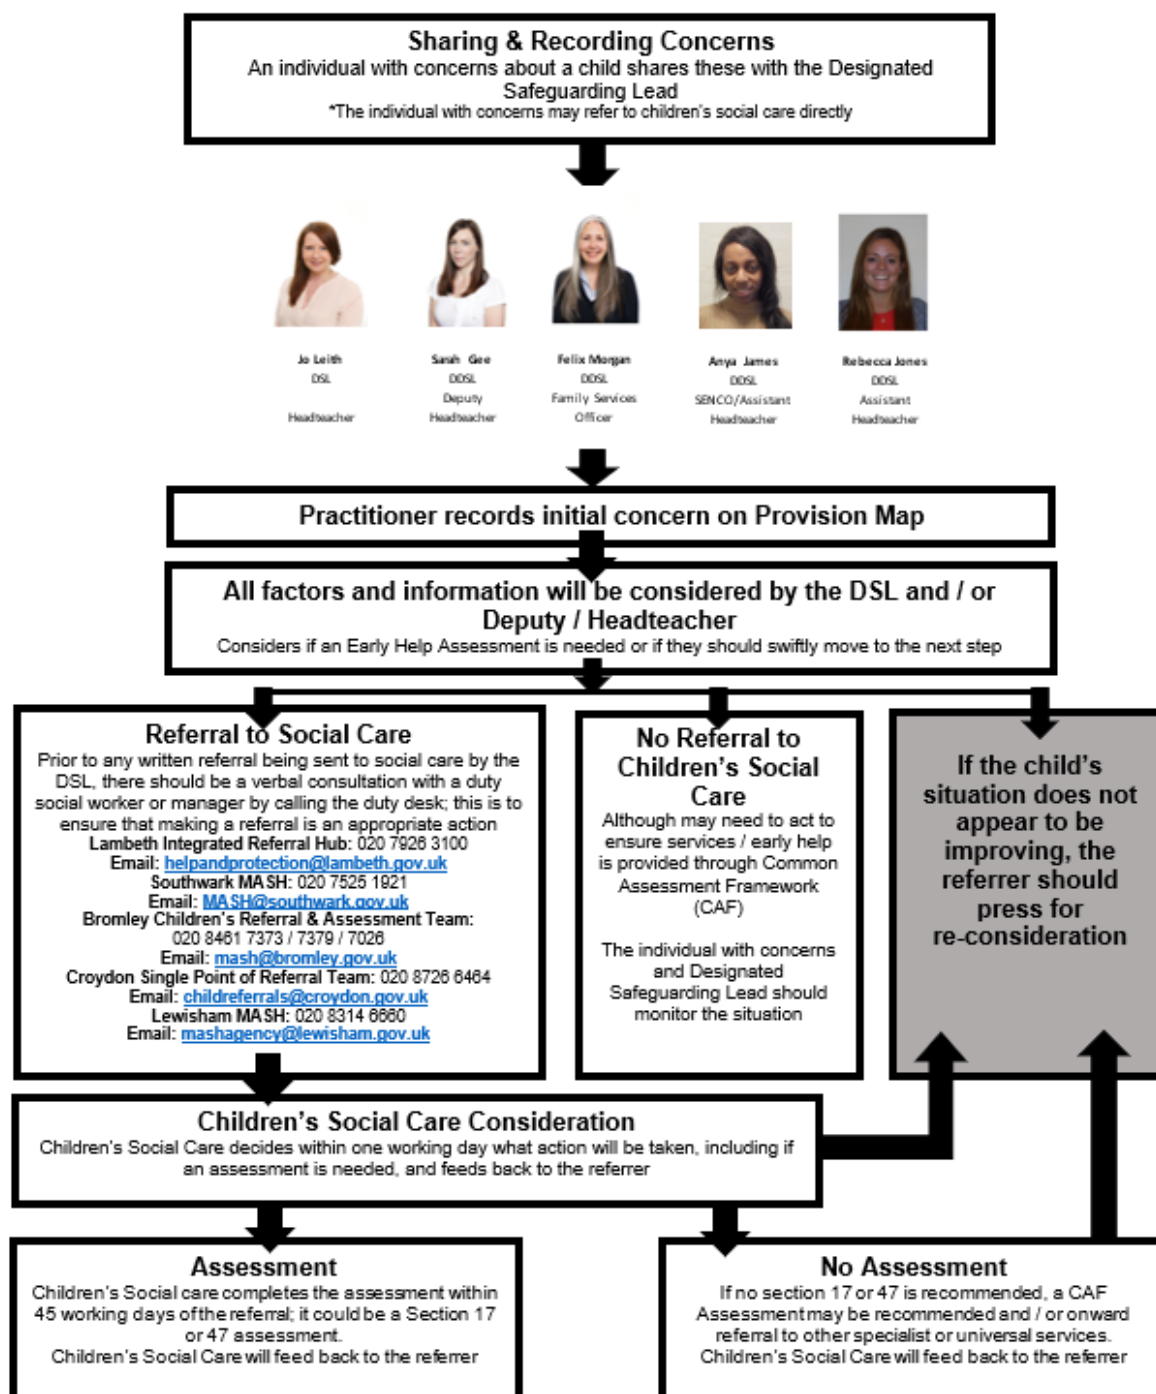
Sharing & Recording Concerns
An individual with concerns about a child shares these with the Designated Safeguarding Lead
*The individual with concerns may refer to children's social care directly

Jo Leith
DSL
Headteacher

Sarah Gee
DDSL
Deputy
Headteacher

Felix Morgan
DDSL
Family Services
Officer

Anya James
DDSL
SENCO/Assistant
Headteacher

Rebecca Jones
DDSL
Assistant
Headteacher

Practitioner records initial concern on Provision Map

All factors and information will be considered by the DSL and / or Deputy / Headteacher
Considers if an Early Help Assessment is needed or if they should swiftly move to the next step

Referral to Social Care
Prior to any written referral being sent to social care by the DSL, there should be a verbal consultation with a duty social worker or manager by calling the duty desk; this is to ensure that making a referral is an appropriate action
Lambeth Integrated Referral Hub: 020 7926 3100
Email: helpandprotection@lambeth.gov.uk
Southwark MASH: 020 7525 1921
Email: MASH@southwark.gov.uk
Bromley Children's Referral & Assessment Team: 020 8461 7373 / 7379 / 7026
Email: mash@bromley.gov.uk
Croydon Single Point of Referral Team: 020 8726 6464
Email: childreferrals@croydon.gov.uk
Lewisham MASH: 020 8314 6660
Email: mashagency@lewisham.gov.uk

No Referral to Children's Social Care
Although may need to act to ensure services / early help is provided through Common Assessment Framework (CAF)

The individual with concerns and Designated Safeguarding Lead should monitor the situation

If the child's situation does not appear to be improving, the referrer should press for re-consideration

Children's Social Care Consideration
Children's Social Care decides within one working day what action will be taken, including if an assessment is needed, and feeds back to the referrer

Assessment
Children's Social care completes the assessment within 45 working days of the referral; it could be a Section 17 or 47 assessment.
Children's Social Care will feed back to the referrer

No Assessment
If no section 17 or 47 is recommended, a CAF Assessment may be recommended and / or onward referral to other specialist or universal services.
Children's Social Care will feed back to the referrer